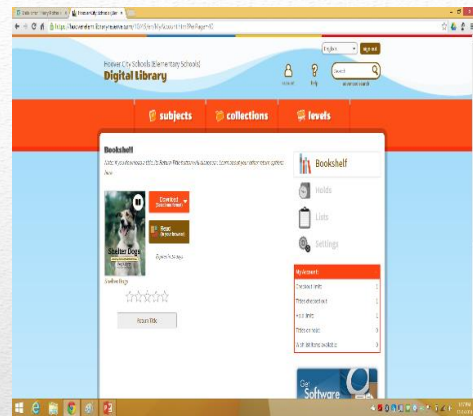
Hoover City Schools (Elementary Schools)
Digital Library

English
Sign out

Account
Help
Search
advanced search

subjects
collections
levels

Bookshelf

Shelter Dogs

Download
Read

Shelter Dogs

Return title

Bookshelf
Holds
Lists
Settings

My Account
Checkout limit
Titles checked out
Hold limit
Titles on hold
Wish list items available

Get Software